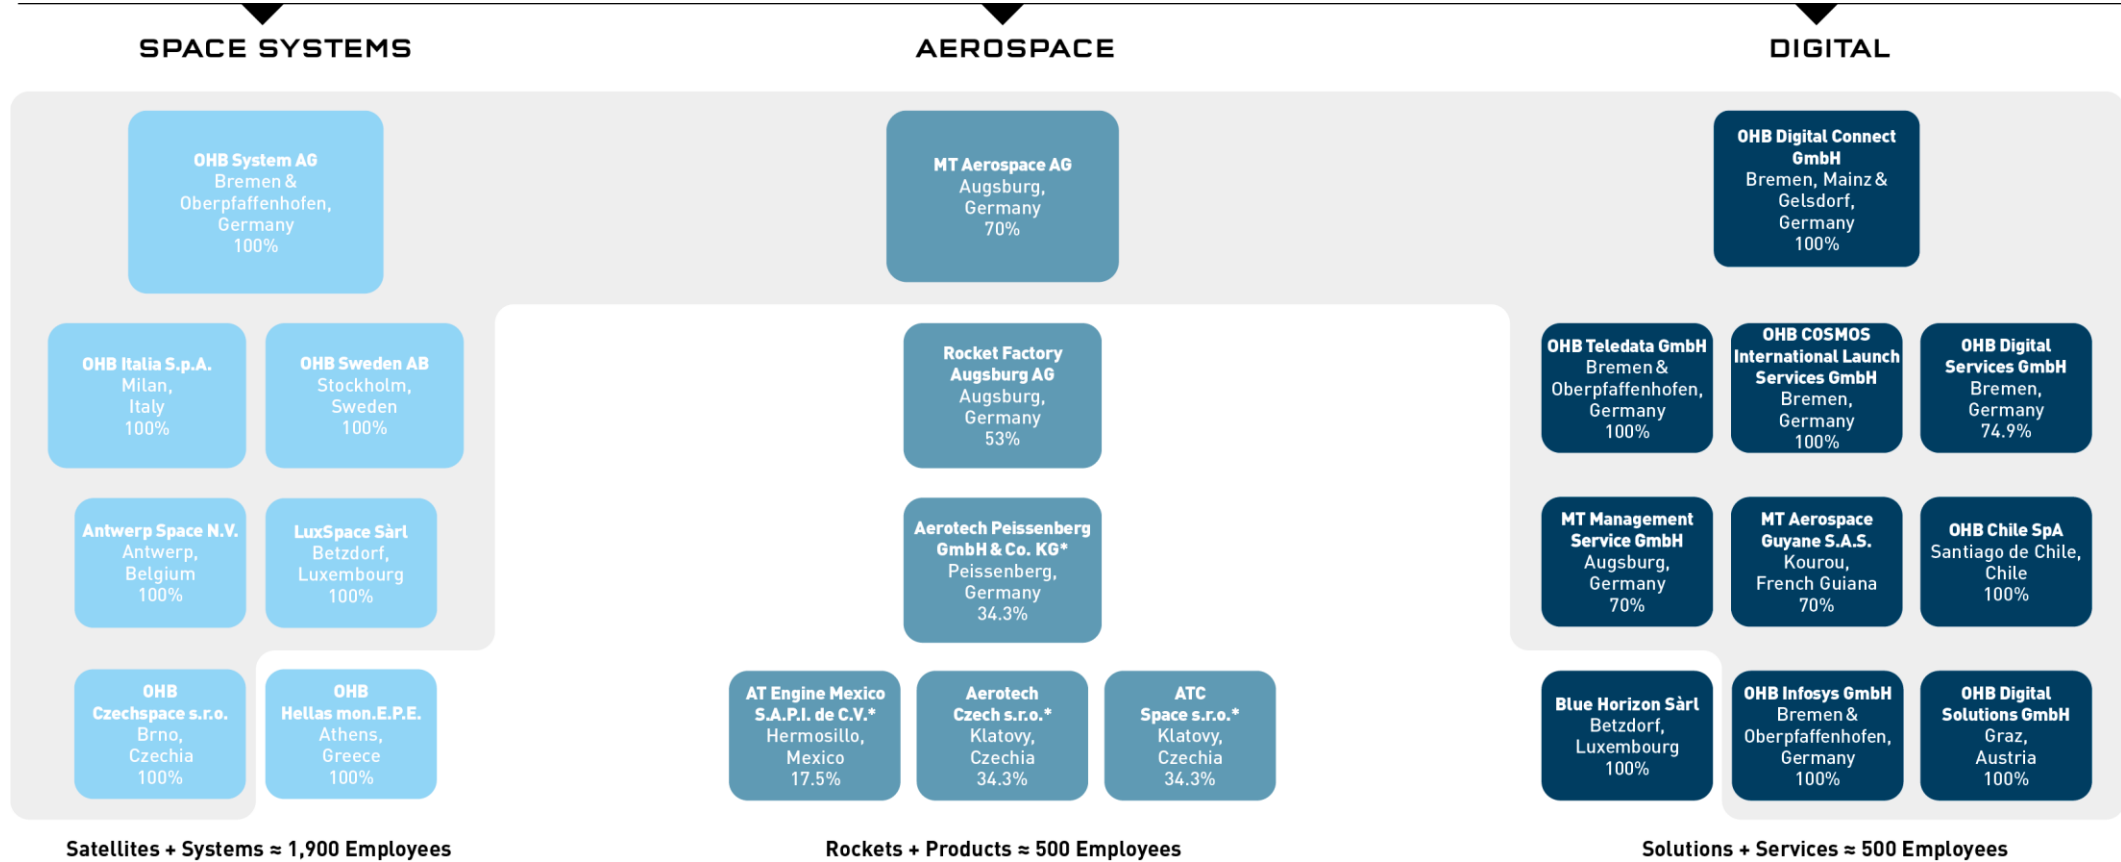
SPACE SYSTEMS

AEROSPACE

DIGITAL

OHB System AG
Bremen & Oberpfaffenhofen, Germany
100%

OHB Italia S.p.A.
Milan, Italy
100%

OHB Sweden AB
Stockholm, Sweden
100%

Antwerp Space N.V.
Antwerp, Belgium
100%

LuxSpace Sàrl
Betzdorf, Luxembourg
100%

OHB Czechspace s.r.o.
Brno, Czechia
100%

OHB Hellas mon.E.P.E.
Athens, Greece
100%

MT Aerospace AG
Augsburg, Germany
70%

Rocket Factory Augsburg AG
Augsburg, Germany
53%

Aerotech Peissenberg GmbH & Co. KG*
Peissenberg, Germany
34.3%

AT Engine Mexico S.A.P.I. de C.V.*
Hermosillo, Mexico
17.5%

Aerotech Czech s.r.o.*
Klatovy, Czechia
34.3%

ATC Space s.r.o.*
Klatovy, Czechia
34.3%

OHB Digital Connect GmbH
Bremen, Mainz & Gelsdorf, Germany
100%

OHB Teledata GmbH
Bremen & Oberpfaffenhofen, Germany
100%

OHB COSMOS International Launch Services GmbH
Bremen, Germany
100%

OHB Digital Services GmbH
Bremen, Germany
74.9%

MT Management Service GmbH
Augsburg, Germany
70%

MT Aerospace Guyane S.A.S.
Kourou, French Guiana
70%

OHB Chile SpA
Santiago de Chile, Chile
100%

Blue Horizon Sàrl
Betzdorf, Luxembourg
100%

OHB Infosys GmbH
Bremen & Oberpfaffenhofen, Germany
100%

OHB Digital Solutions GmbH
Graz, Austria
100%

Satellites + Systems ≈ 1,900 Employees

Rockets + Products ≈ 500 Employees

Solutions + Services ≈ 500 Employees